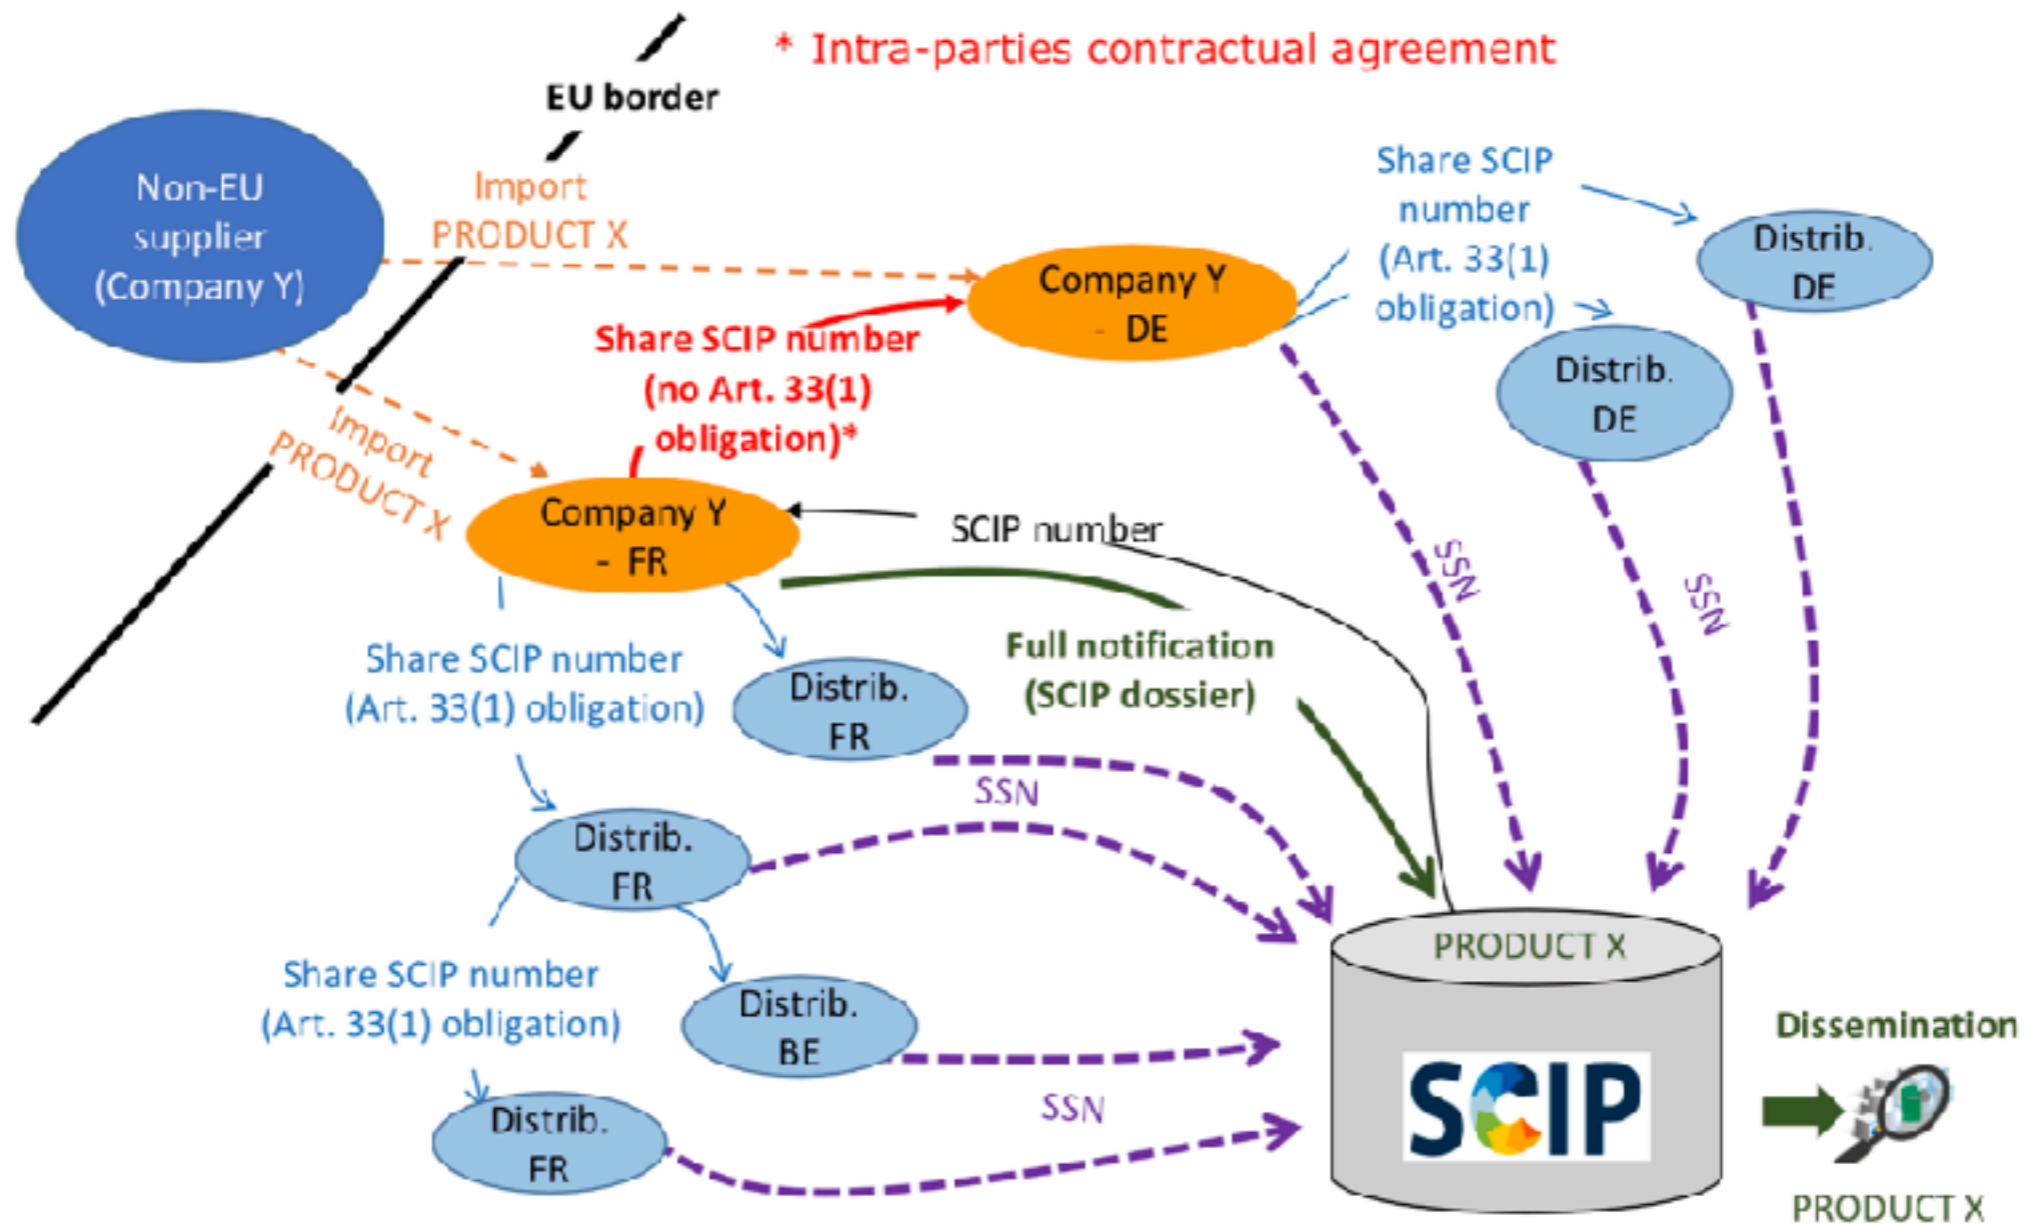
* Intra-parties contractual agreement

EU border

Non-EU supplier (Company Y)

Import PRODUCT X

Company Y - DE

Share SCIP number (Art. 33(1) obligation)

Distrib. DE

Distrib. DE

Share SCIP number (no Art. 33(1) obligation)*

Import PRODUCT X

Company Y - FR

SCIP number

SSN

SSN

Share SCIP number (Art. 33(1) obligation)

Distrib. FR

Full notification (SCIP dossier)

SSN

Distrib. FR

Share SCIP number (Art. 33(1) obligation)

Distrib. BE

Distrib. FR

SSN

PRODUCT X

SCIP

Dissemination

PRODUCT X